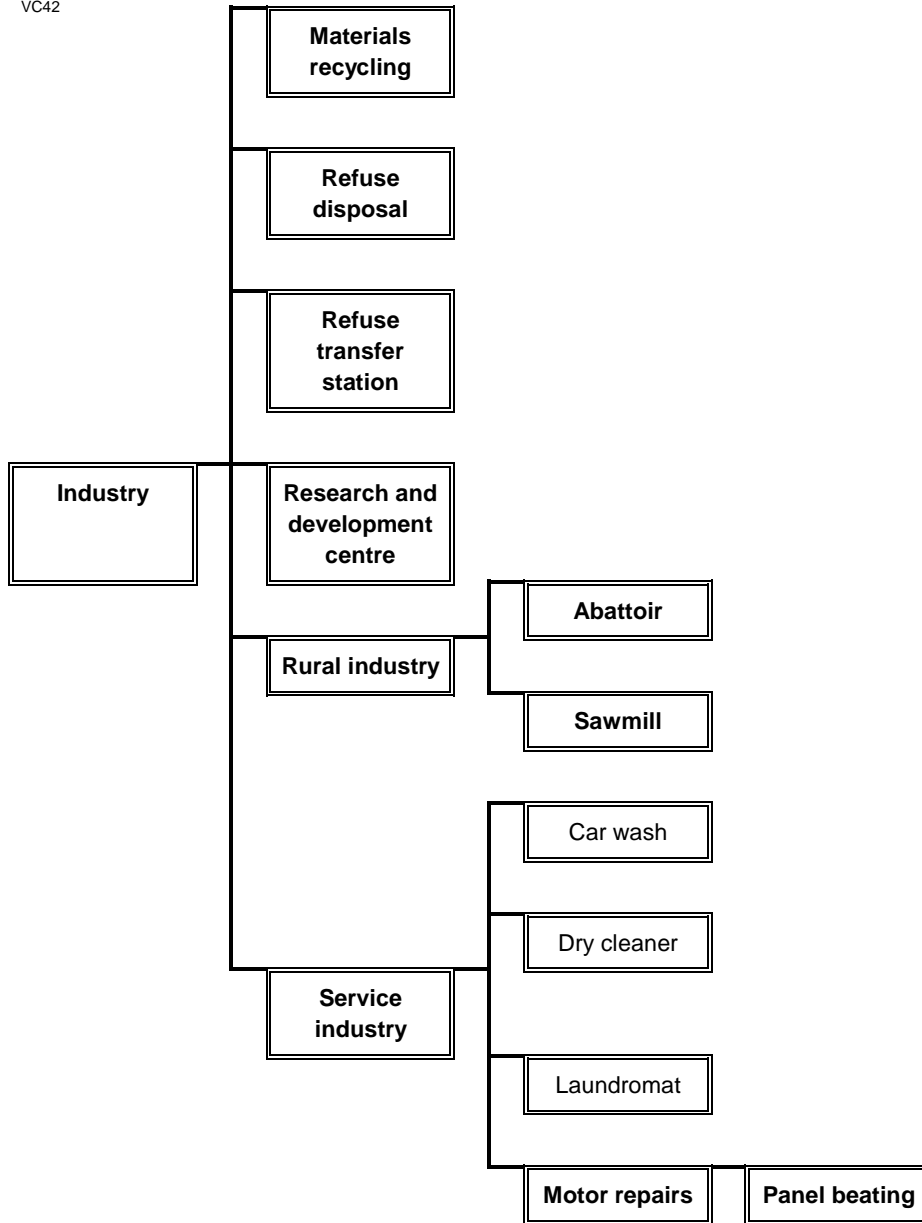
VC42

Materials recycling

Refuse disposal

Refuse transfer station

Industry

Research and development centre

Abattoir

Rural industry

Sawmill

Car wash

Dry cleaner

Service industry

Laundromat

Motor repairs

Panel beating